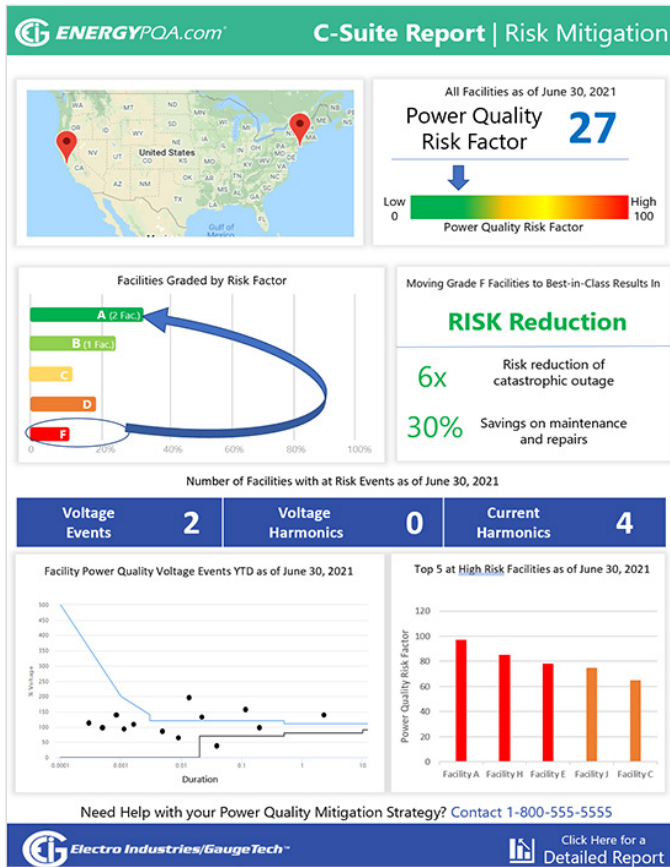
EIG ENERGYPQA.com

C-Suite Report | Risk Mitigation

WA MT ND MN SD WY NE NV UT CO KS CA AZ NM OK TX IA IL MO United States ME Gulf of Mexico

All Facilities as of June 30, 2021

Power Quality Risk Factor 27

Low 0

High 100

Power Quality Risk Factor

Facilities Graded by Risk Factor

A (2 Fac.)

B (1 Fac.)

C

D

F

0 20% 40% 60% 80% 100%

Moving Grade F Facilities to Best-in-Class Results In

RISK Reduction

6x Risk reduction of catastrophic outage

30% Savings on maintenance and repairs

Number of Facilities with at Risk Events as of June 30, 2021

| Voltage Events | 2 | Voltage Harmonics | 0 | Current Harmonics | 4 |
|---|---|---|---|---|---|

Facility Power Quality Voltage Events YTD as of June 30, 2021

500 450 400 350 300 250 200 150 100 50 0

% Voltage

0.0001 0.001 0.01 0.1 1 10

Duration

Top 5 at High Risk Facilities as of June 30, 2021

120 100 80 60 40 20 0

Power Quality Risk Factor

Facility A Facility H Facility E Facility J Facility C

Need Help with your Power Quality Mitigation Strategy? Contact 1-800-555-5555

EIG Electro Industries/GaugeTech

Click Here for a Detailed Report